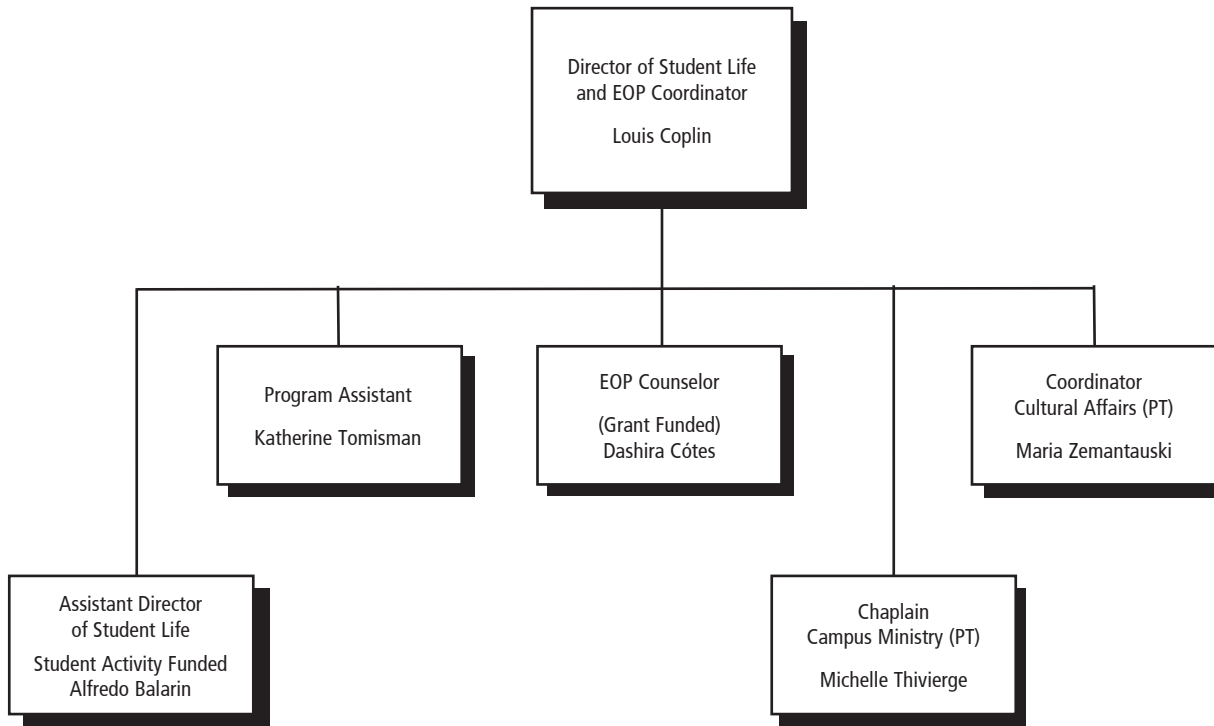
Director of Student Life
and EOP Coordinator

Louis Coplin

Program Assistant

Katherine Tomisman

EOP Counselor

(Grant Funded)
Dashira Cótes

Coordinator
Cultural Affairs (PT)

Maria Zemantauski

Assistant Director
of Student Life

Student Activity Funded
Alfredo Balarin

Chaplain
Campus Ministry (PT)

Michelle Thivierge